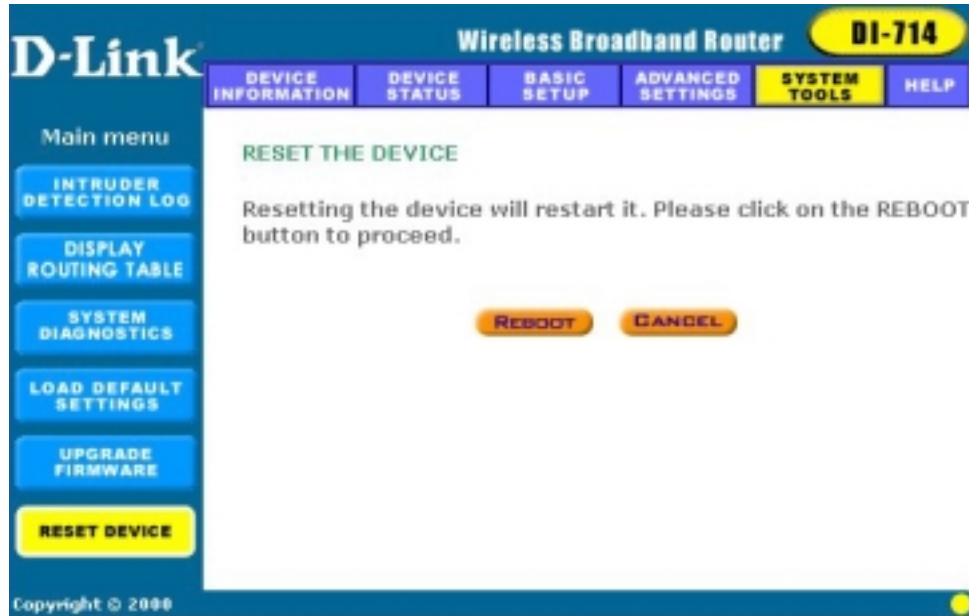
D-Link

Wireless Broadband Router

DI-714

DEVICE INFORMATION

DEVICE STATUS

BASIC SETUP

ADVANCED SETTINGS

SYSTEM TOOLS

HELP

Main menu

INTRUDER DETECTION LOG

DISPLAY ROUTING TABLE

SYSTEM DIAGNOSTICS

LOAD DEFAULT SETTINGS

UPGRADE FIRMWARE

RESET DEVICE

RESET THE DEVICE

Resetting the device will restart it. Please click on the REBOOT button to proceed.

REBOOT

CANCEL

Copyright © 2000